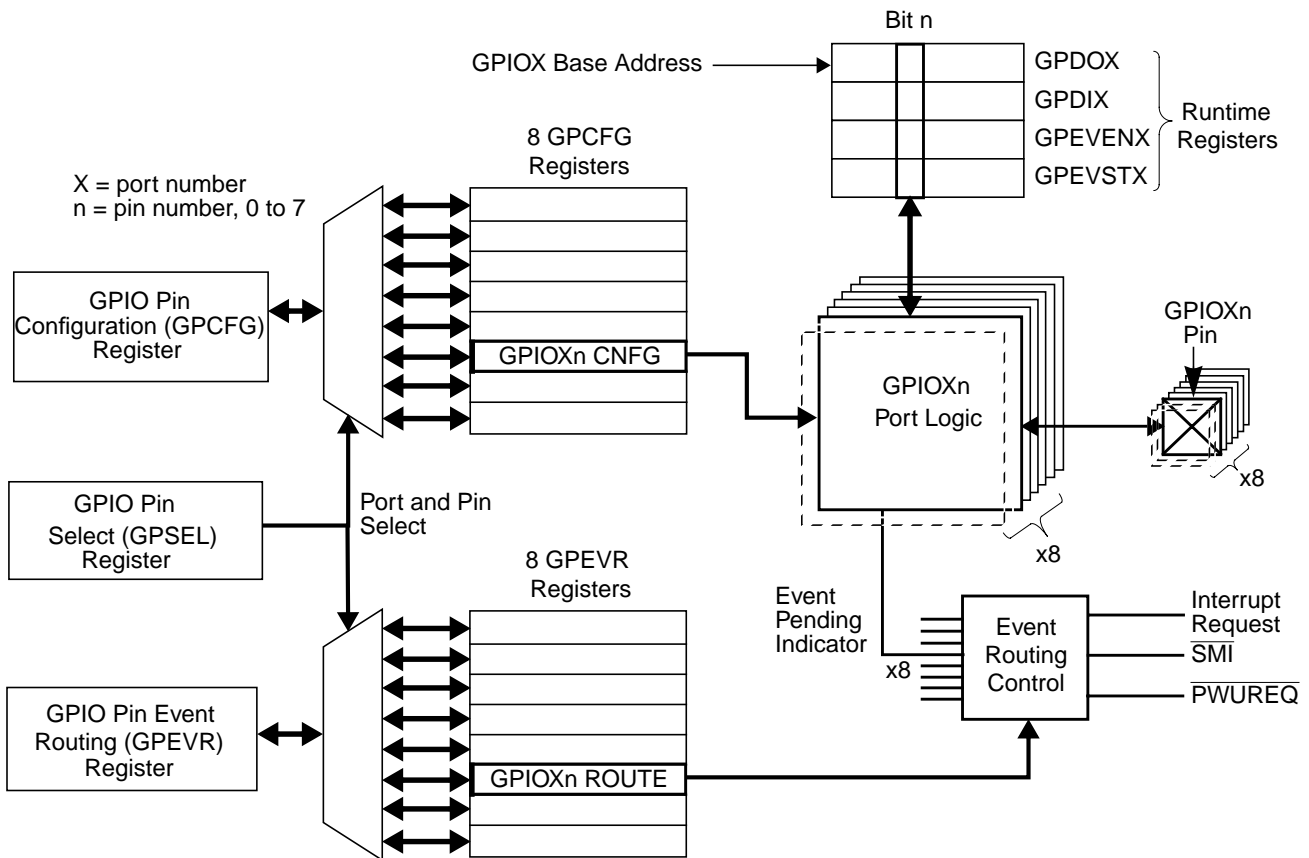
Bit n

GPIOX Base Address

GPDOX
GPDIX
GPEVENX
GPEVSTX

Runtime Registers

8 GPCFG Registers

X = port number
n = pin number, 0 to 7

GPIO Pin Configuration (GPCFG) Register

GPIOXn CNFG

GPIOXn Port Logic

GPIOXn Pin

x8

x8

GPIO Pin Select (GPSEL) Register

Port and Pin Select

8 GPEVR Registers

Event Pending Indicator

x8

Event Routing Control

Interrupt Request
$\overline{SMI}$
$\overline{PWUREQ}$

GPIO Pin Event Routing (GPEVR) Register

GPIOXn ROUTE